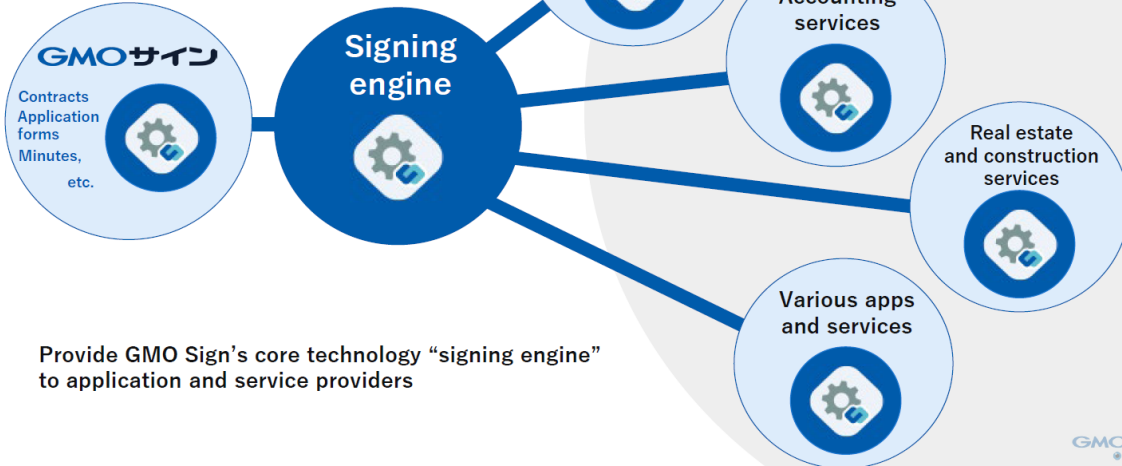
GMOサイン

Contracts
Application forms
Minutes,
etc.

Signing engine

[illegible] services

Real estate and construction services

Various apps and services

Provide GMO Sign's core technology "signing engine" to application and service providers

GMO